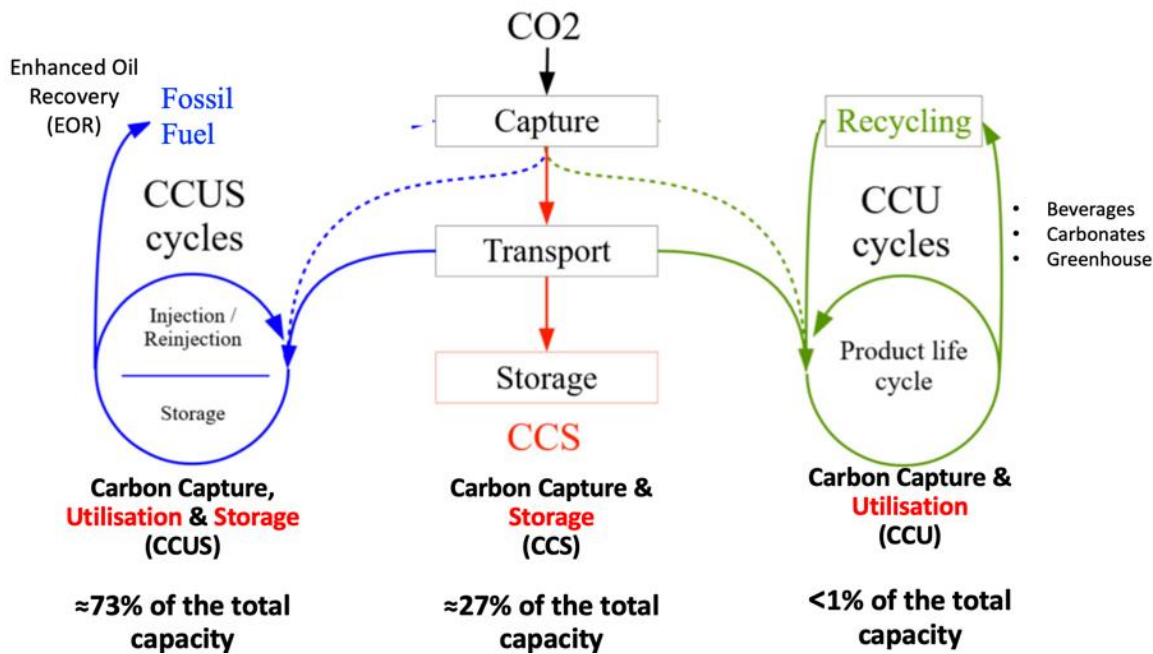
CO2

Enhanced Oil Recovery (EOR)

Fossil Fuel

Capture

Recycling

CCUS cycles

Transport

CCU cycles

- Beverages
- Carbonates
- Greenhouse

Injection / Reinjection

Storage

Storage

Product life cycle

CCS

Carbon Capture, Utilisation & Storage (CCUS)

≈73% of the total capacity

Carbon Capture & Storage (CCS)

≈27% of the total capacity

Carbon Capture & Utilisation (CCU)

<1% of the total capacity